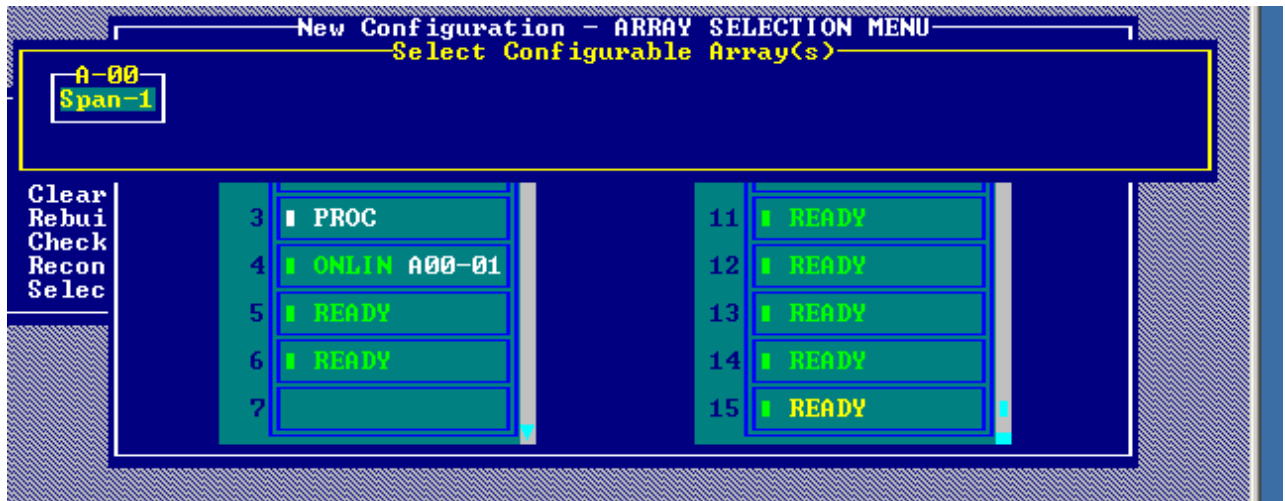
New Configuration - ARRAY SELECTION MENU
Select Configurable Array(s)

A-00
Span-1

Clear
Rebui
Check
Recon
Selec

3 PROC
4 ONLIN A00-01
5 READY
6 READY
7

11 READY
12 READY
13 READY
14 READY
15 READY